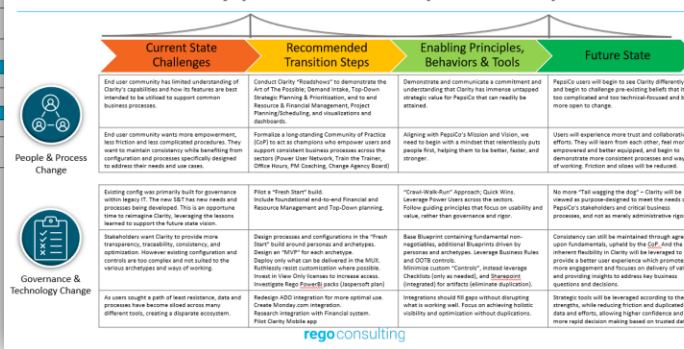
Current State Challenges

Recommended Transition Steps

Enabling Principles, Behaviors & Tools

Future State

People & Process Change

End user community has limited understanding of Clarity's capabilities and how its features are best intended to be utilized to support common business processes.

Conduct Clarity "Roadshows" to demonstrate the Art of The Possible; Demand Intake, Top-Down Strategic Planning & Prioritization, and to end Resource & Financial Management, Project Planning/Scheduling, and visualizations and dashboards.

Demonstrate and communicate a commitment and understanding that Clarity has immense untapped strategic value for PepsiCo that can readily be attained.

PepsiCo users will begin to see Clarity differently and begin to challenge pre-existing beliefs that it too complicated and too technical-focused and be more open to change.

End user community wants more empowerment, less friction and less complicated procedures. They want to maintain consistency while benefiting from configuration and processes specifically designed to address their needs and use cases.

Formalize a long-standing Community of Practice (CoP) to act as champions who empower users and support consistent business processes across the sectors (Power User Network, Train the Trainer, Office Hours, PM Coaching, Change Agency Board)

Aligning with PepsiCo's Mission and Vision, we need to begin with a mindset that relentlessly puts people first, helping them to be better, faster, and stronger.

Users will experience more trust and collaborative efforts. They will learn from each other, feel more empowered and better equipped, and begin to demonstrate more consistent processes and ways of working. Friction and silos will be reduced.

Governance & Technology Change

Existing config was primarily built for governance within legacy IT. The new S&T has new needs and processes being developed. This is an opportune time to reimagine Clarity, leveraging the lessons learned to support the future state vision.

Pilot a "Fresh Start" build. Include foundational end-to-end Financial and Resource Management and Top-Down planning.

"Crawl-Walk-Run" Approach; Quick Wins. Leverage Power Users across the sectors. Follow guiding principles that focus on usability and value, rather than governance and rigor.

No more "Tail wagging the dog" – Clarity will be viewed as purpose-designed to meet the needs of PepsiCo's stakeholders and critical business processes, and not as merely administrative rigor.

Stakeholders want Clarity to provide more transparency, traceability, consistency, and optimization. However existing configuration and controls are too complex and not suited to the various archetypes and ways of working.

Design processes and configurations in the "Fresh Start" build around personas and archetypes. Design an "MVP" for each archetype. Deploy only what can be delivered in the MUX. Ruthlessly resist customization where possible. Invest in View Only licenses to increase access. Investigate Rego PowerBI packs (Jaspersoft plan)

Base Blueprint containing fundamental non-negotiables, additional Blueprints driven by personas and archetypes. Leverage Business Rules and OOTB controls. Minimize custom "Controls", instead leverage Checklists (only as needed), and Sharepoint (integrated) for artifacts (eliminate duplication).

Consistency can still be maintained through agreed upon fundamentals, upheld by the CoP. And the inherent flexibility in Clarity will be leveraged to provide a better user experience which promotes more engagement and focuses on delivery of value and providing insights to address key business questions and decisions.

As users sought a path of least resistance, data and processes have been allowed across many different tools, creating a disparate ecosystem.

Redesign ABD integration for more optimal use. Create Monday.com integration. Research integration with Financial system. Pilot Clarity Mobile app

Integrations should fill gaps without disrupting what is working well. Focus on achieving holistic visibility and optimization without duplications.

Strategic tools will be leveraged according to their strengths, while reducing friction and duplicated data and efforts, allowing higher confidence and more rapid decision making based on trusted data.

regoconsulting